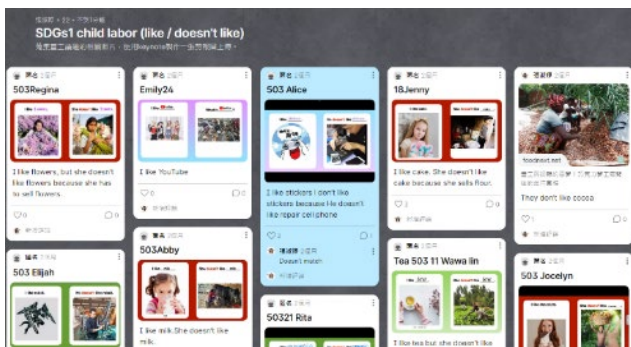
SDGs1 child labor (like / doesn't like)

503Regina
I like flowers, but she doesn't like flowers because she has to sell flowers.

Emily24
I like YouTube

503 Alice
I like stickers I don't like stickers because he doesn't like repair cell phone
Doesn't match

18Jenny
I like cake. She doesn't like cake because she sells flour.

foodnext.net
They don't like cocoa

503 Elijah

503Abby
I like milk. She doesn't like milk.

50321 Rita

Tea 503 11 Wawa lin
I like tea but she doesn't like

503 Jocelyn